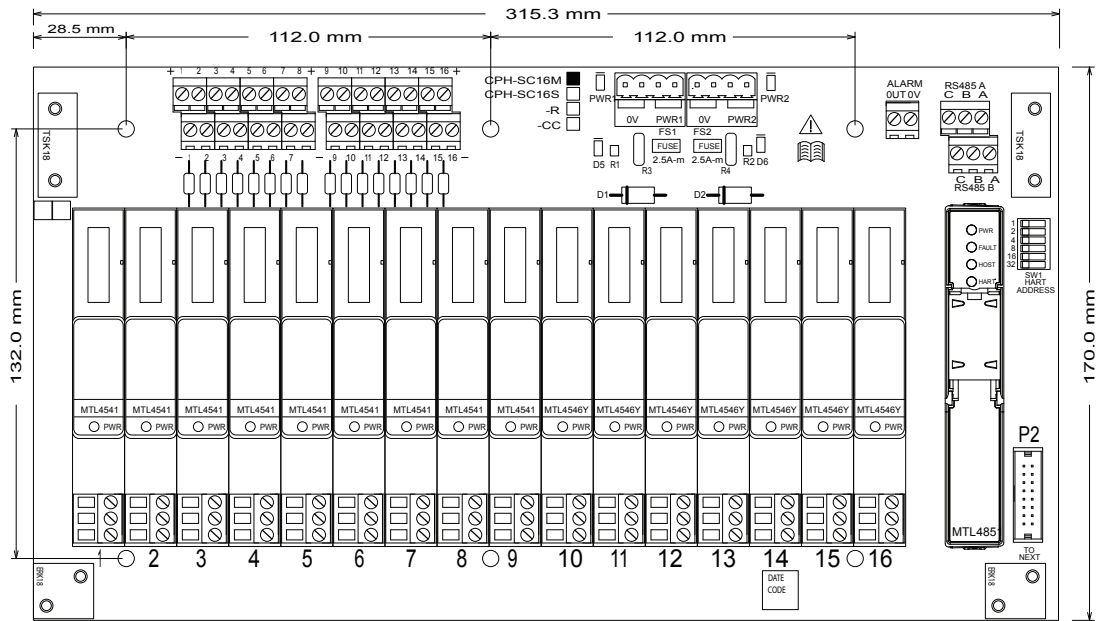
315.3 mm

28.5 mm

112.0 mm

112.0 mm

170.0 mm

132.0 mm

+ 1 2 3 4 5 6 7 8 + 9 10 11 12 13 14 15 16 +

– 1 2 3 4 5 6 7 – 9 10 11 12 13 14 15 16 –

CPH-SC16M
CPH-SC16S
-R
-CC

PWR1 PWR2

0V PWR1 0V PWR2

FS1 FS2

FUSE 2.5A-m FUSE 2.5A-m

D5 R1 R3 R4 R2 D6

ALARM
OUT 0V

RS485 A
C B A

C B A
RS485 B

TSK18 TSK18

D1 D2

1 2 4 8 16 32

SW1 HART ADDRESS

PWR FAULT HOST HART

MTL4541 MTL4541 MTL4541 MTL4541 MTL4541 MTL4541 MTL4541 MTL4541 MTL4541 MTL4546Y MTL4546Y MTL4546Y MTL4546Y MTL4546Y MTL4546Y MTL4546Y

PWR PWR PWR PWR PWR PWR PWR PWR PWR PWR PWR PWR PWR PWR PWR PWR

P2

MTL4851

TO NEXT

1 2 3 4 5 6 7 8 9 10 11 12 13 14 15 16

DATE CODE

BKK18 BKK18